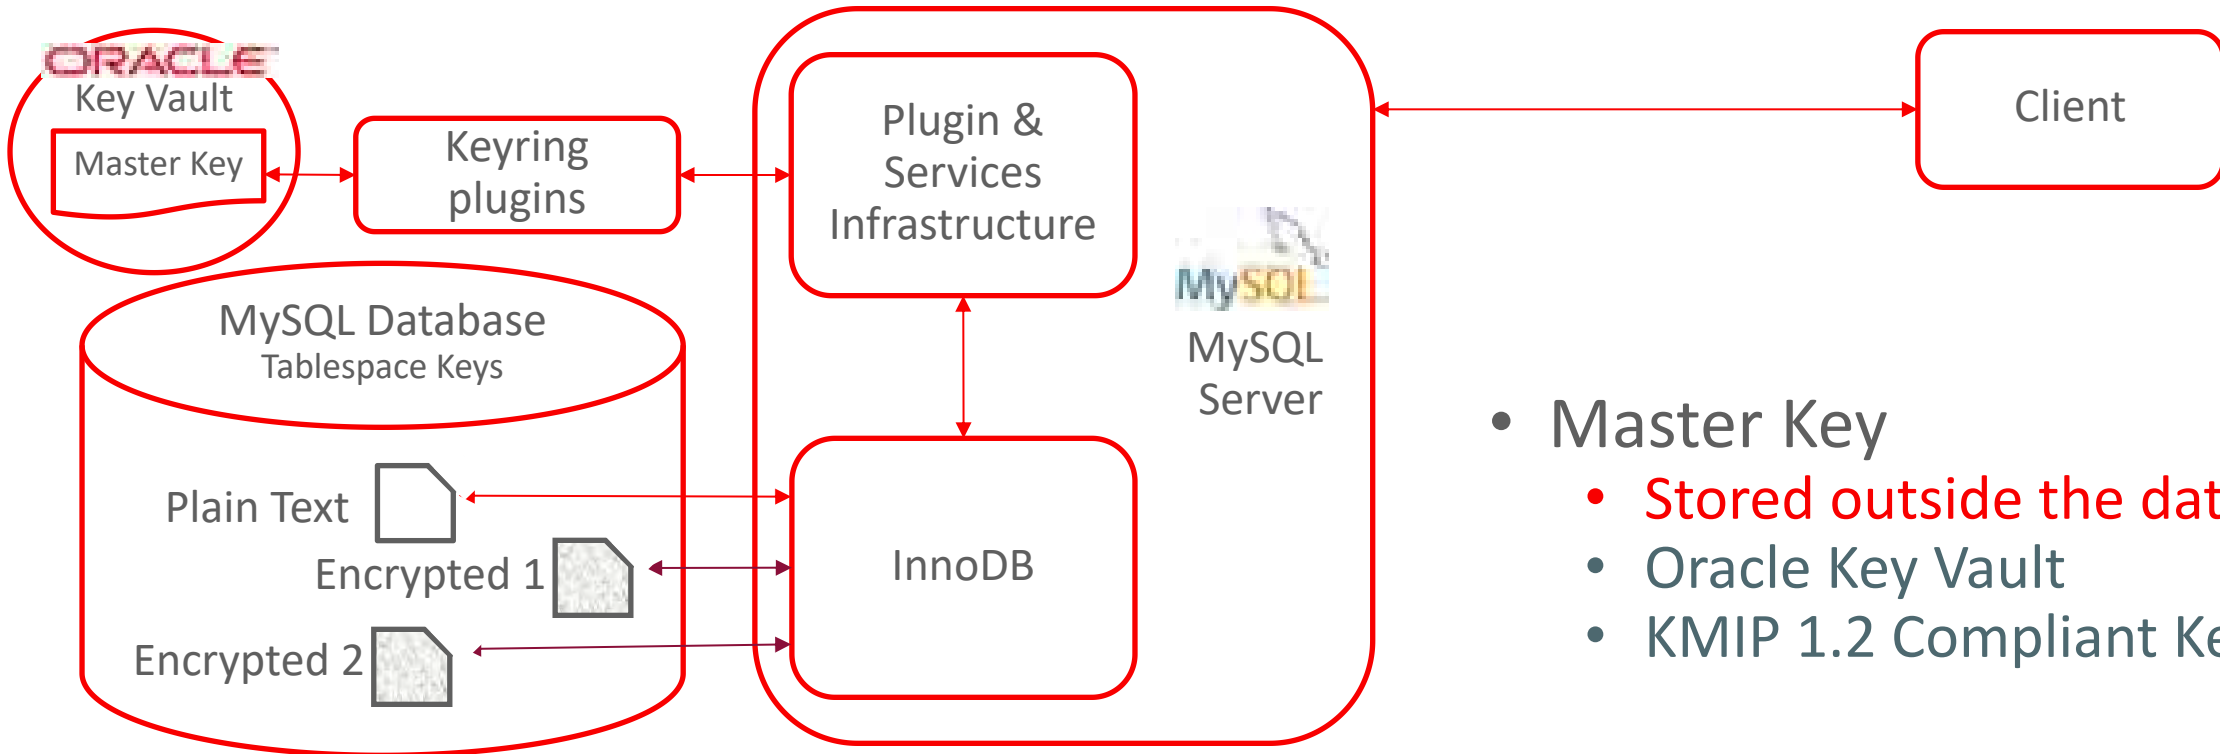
ORACLE
Key Vault
Master Key

Keyring plugins

Plugin & Services Infrastructure

MySQL
MySQL Server

Client

MySQL Database
Tablespace Keys

Plain Text
Encrypted 1
Encrypted 2

InnoDB

• Master Key
• Stored outside the dat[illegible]
• Oracle Key Vault
• KMIP 1.2 Compliant Ke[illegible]